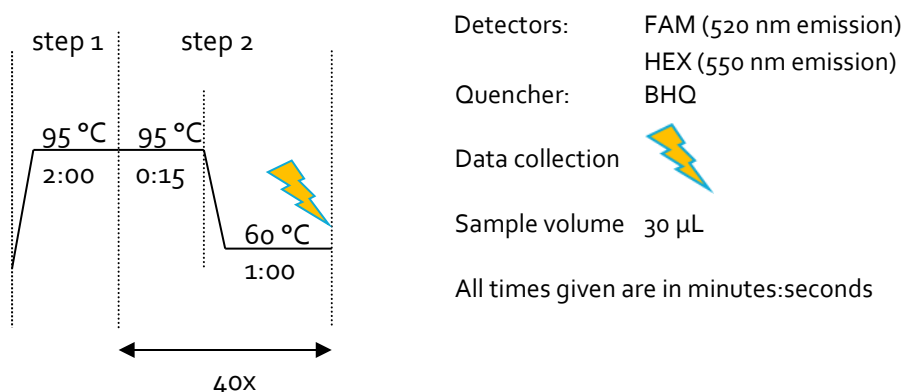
step 1

step 2

95 °C
2:00

95 °C
0:15

60 °C
1:00

40x

| Detectors: | FAM (520 nm emission) |
|---|---|
| | HEX (550 nm emission) |
| Quencher: | BHQ |
| Data collection | |
| Sample volume | 30 µL |

All times given are in minutes:seconds